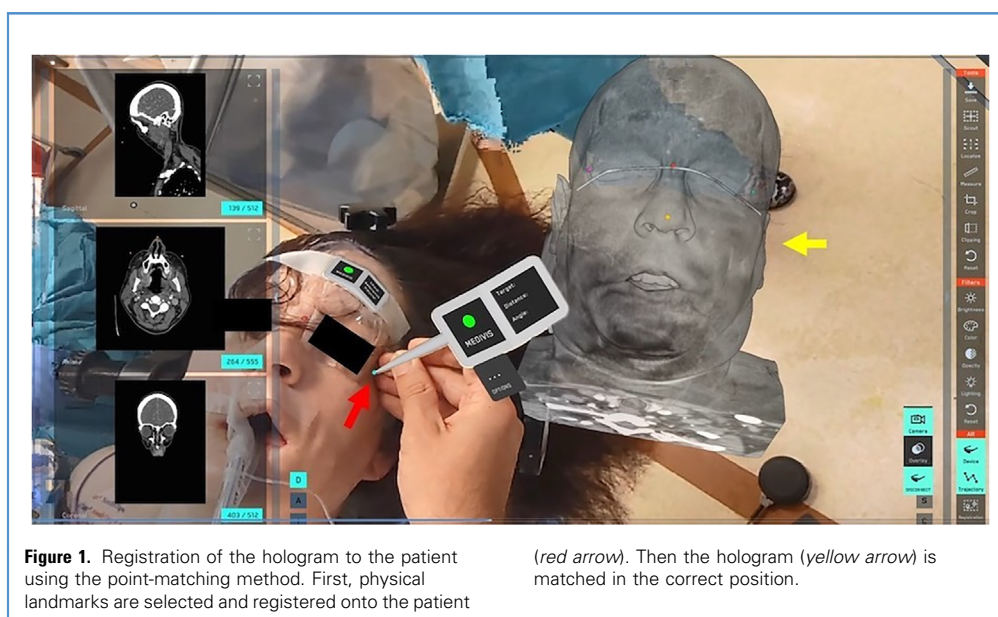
Sagittal
139 / 512
264 / 555
Coronal
403 / 512
D
A
MEDIVIS
Target:
Distance:
Angle:
OPTIONS
Tools
Save
Scroll
Location
Measure
Crop
Clipping
Reset
Filters
Brightness
Color
Opacity
Lighting
Reset
AR
Camera
Overlay
Device
Trajectory
Registration
S
C

**Figure 1.** Registration of the hologram to the patient using the point-matching method. First, physical landmarks are selected and registered onto the patient (*red arrow*). Then the hologram (*yellow arrow*) is matched in the correct position.